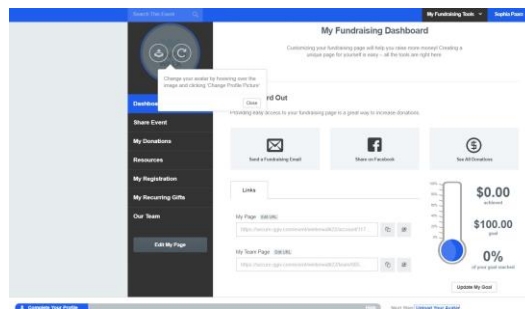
Search This Event

My Fundraising Tools

Sophia Fuerr

My Fundraising Dashboard

Customizing your fundraising page will help you raise more money! Creating a unique page for yourself is easy – all the tools are right here.

Change your avatar by hovering over the image and clicking 'Change Profile Picture'

Close

Dashboard

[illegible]rd Out

Providing easy access to your fundraising page is a great way to increase donations.

Share Event

My Donations

Resources

My Registration

My Recurring Gifts

Our Team

Edit My Page

Send a Fundraising Email

Share on Facebook

See All Donations

Links

My Page Edit URL

https://secure.qgiv.com/event/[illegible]

My Team Page Edit URL

https://secure.qgiv.com/event/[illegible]

$0.00

achieved

$100.00

goal

0%

of your goal reached

Update My Goal

Complete Your Profile

Next Step: Upload Your Avatar